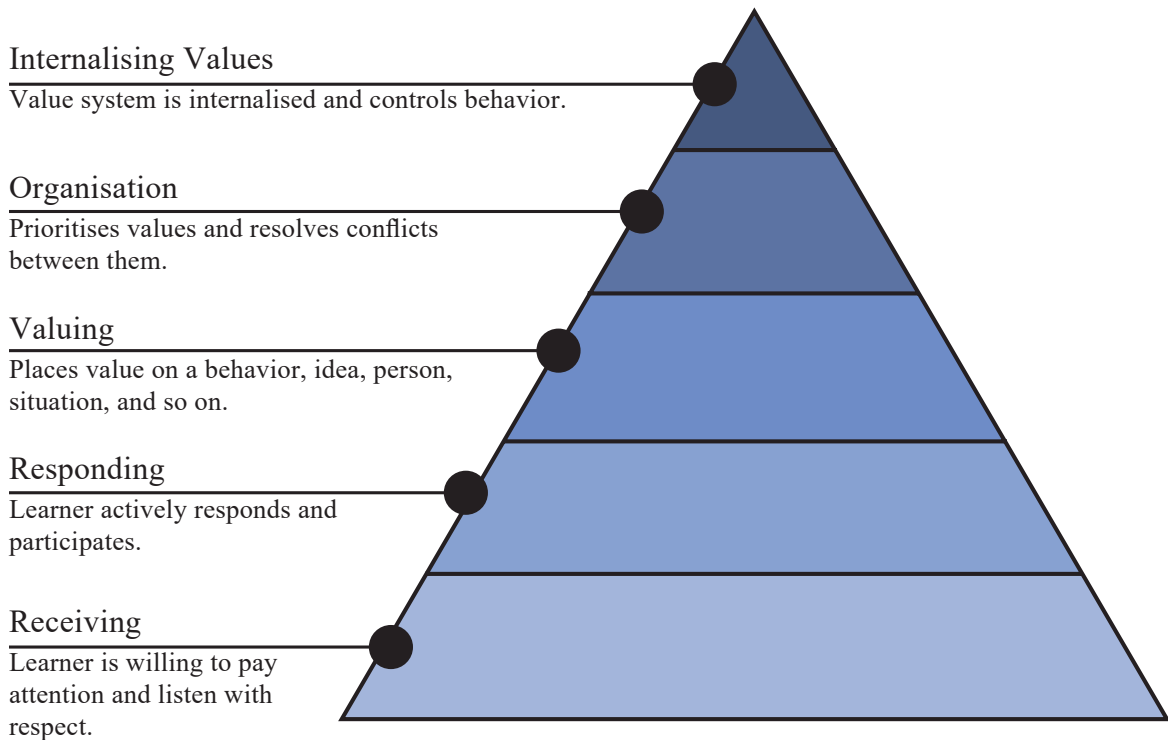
Internalising Values
Value system is internalised and controls behavior.

Organisation
Prioritises values and resolves conflicts between them.

Valuing
Places value on a behavior, idea, person, situation, and so on.

Responding
Learner actively responds and participates.

Receiving
Learner is willing to pay attention and listen with respect.